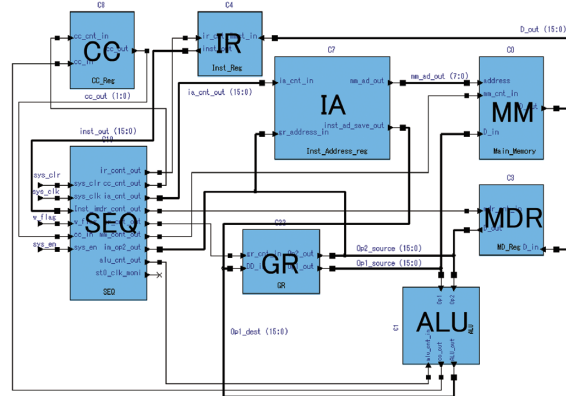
C8
CC
cc_cnt_in
cc_in
CC_Reg
C4
IR
ir_cnt_in
Inst_Reg
D_out (15:0)
C7
IA
ia_cnt_in
mm_ad_out
gr_address_in
inst_ad_save_out
Inst_Address_reg
mm_ad_out (7:0)
C0
MM
address
wa_cnt_in
D_in
Main_Memory
cc_out (1:0)
ia_cnt_out (15:0)
inst_out (15:0)
C10
SEQ
sys_clr
sys_clk
v_flag
sys_en
ir_cont_out
sys_clr cc_cnt_out
sys_clk ia_cnt_out
inst_mdr_cont_out
v_flag
cc_in
sys_en op2_out
alu_cnt_out
st0_clk_moni
SEQ
C3
MDR
MD_Reg
C22
GR
GR
Op2_source (15:0)
Op1_source (15:0)
Op1_dest (15:0)
C1
ALU
ALU